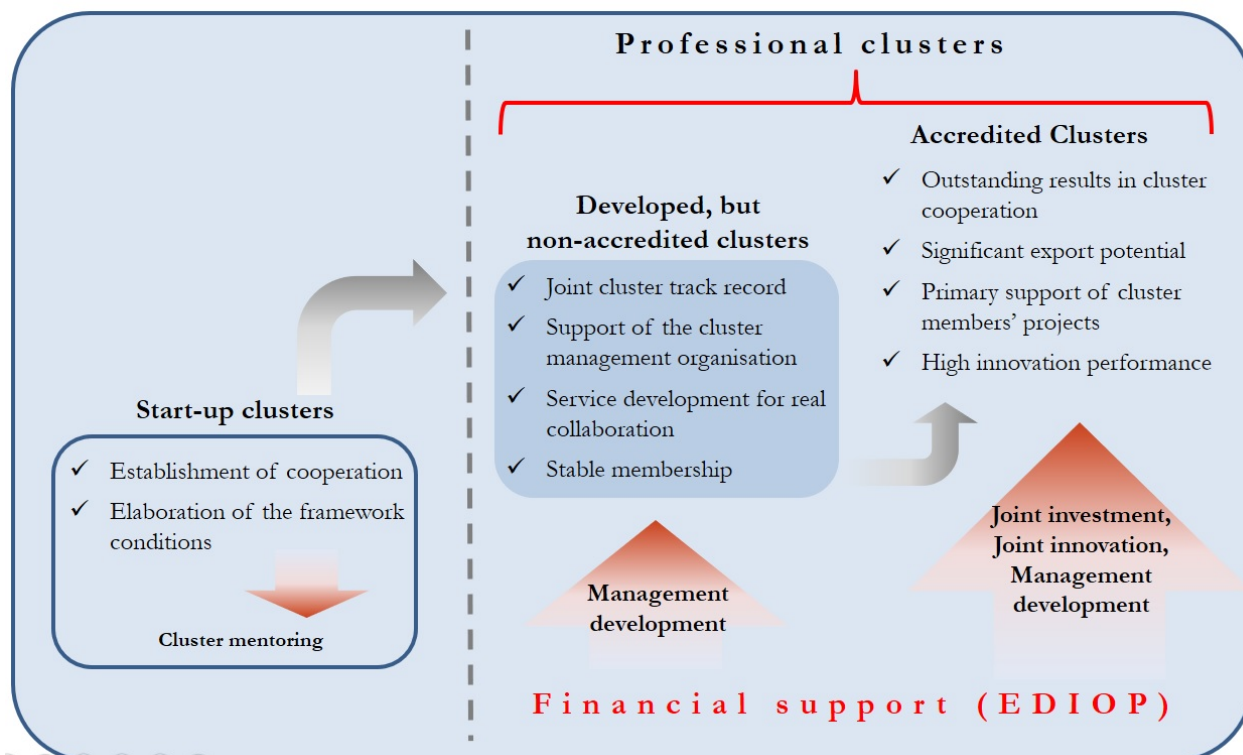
Professional clusters

Start-up clusters

✓ Establishment of cooperation
✓ Elaboration of the framework conditions

Cluster mentoring

Developed, but non-accredited clusters

✓ Joint cluster track record
✓ Support of the cluster management organisation
✓ Service development for real collaboration
✓ Stable membership

Management development

Accredited Clusters

✓ Outstanding results in cluster cooperation
✓ Significant export potential
✓ Primary support of cluster members' projects
✓ High innovation performance

Joint investment, Joint innovation, Management development

Financial support (EDIOP)